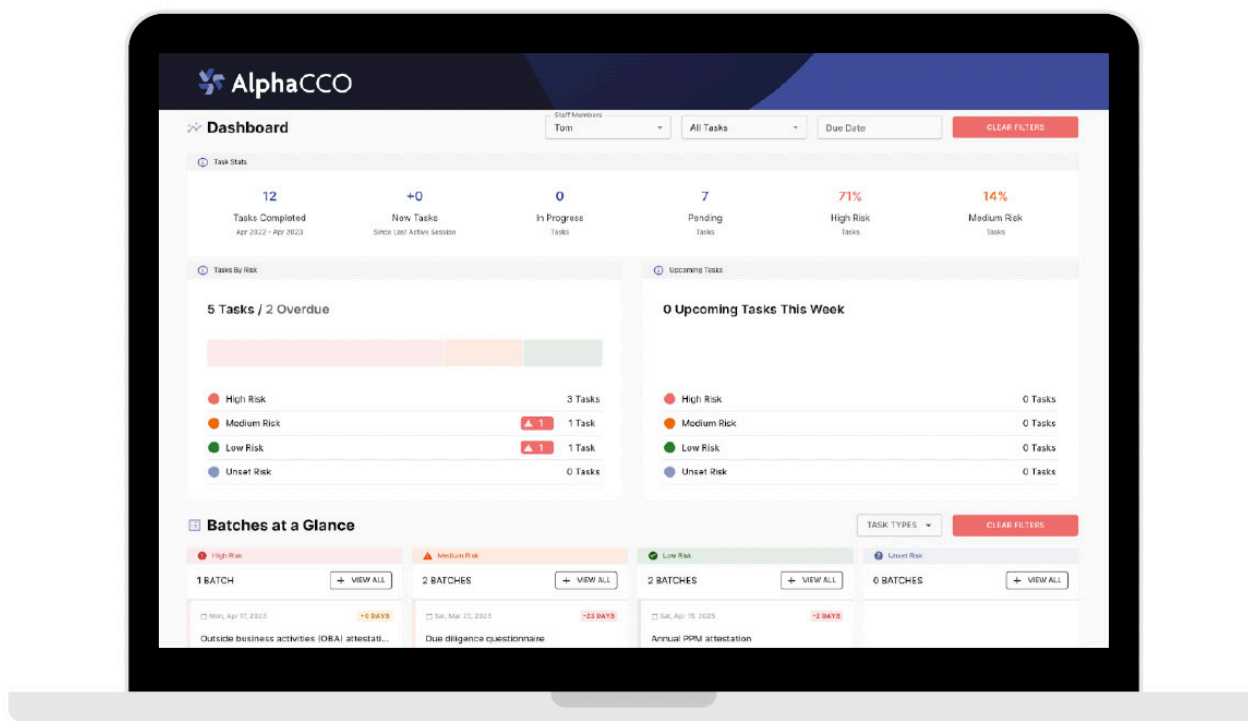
AlphaCCO

Dashboard

Staff Members
Tom

All Tasks

Due Date

CLEAR FILTERS

Task Stats

12
Tasks Completed
Apr 2022 - Apr 2023

+0
New Tasks
Since Last Active Session

0
In Progress
Tasks

7
Pending
Tasks

71%
High Risk
Tasks

14%
Medium Risk
Tasks

Tasks By Risk

5 Tasks / 2 Overdue

High Risk 3 Tasks
Medium Risk 1 1 Task
Low Risk 1 1 Task
Unset Risk 0 Tasks

Upcoming Tasks

0 Upcoming Tasks This Week

High Risk 0 Tasks
Medium Risk 0 Tasks
Low Risk 0 Tasks
Unset Risk 0 Tasks

Batches at a Glance

TASK TYPES

CLEAR FILTERS

High Risk
1 BATCH
+ VIEW ALL
Mon, Apr 17, 2023
+0 DAYS
Outside business activities (OBA) attestati...

Medium Risk
2 BATCHES
+ VIEW ALL
Sat, Mar 25, 2023
-23 DAYS
Due diligence questionnaire

Low Risk
2 BATCHES
+ VIEW ALL
Sat, Apr 15, 2023
-2 DAYS
Annual PPM attestation

Unset Risk
0 BATCHES
+ VIEW ALL